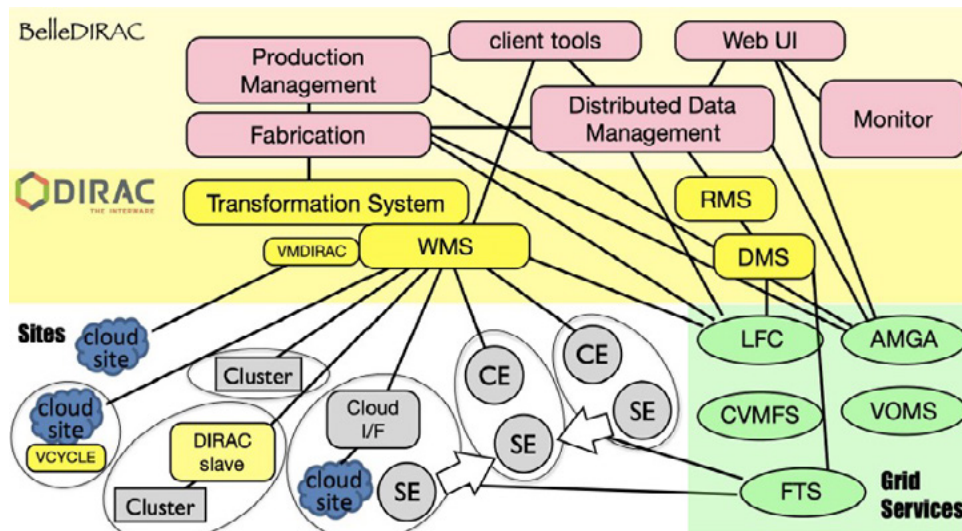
BelleDIRAC

Production Management

client tools

Web UI

Distributed Data Management

Monitor

Fabrication

DIRAC
THE INTERWARE

Transformation System

RMS

VMDIRAC

WMS

DMS

Sites

cloud site

LFC

AMGA

Cluster

CE

CE

cloud site

VCYCLE

Cloud I/F

SE

CVMFS

VOMS

DIRAC slave

SE

Cluster

cloud site

SE

FTS

Grid Services